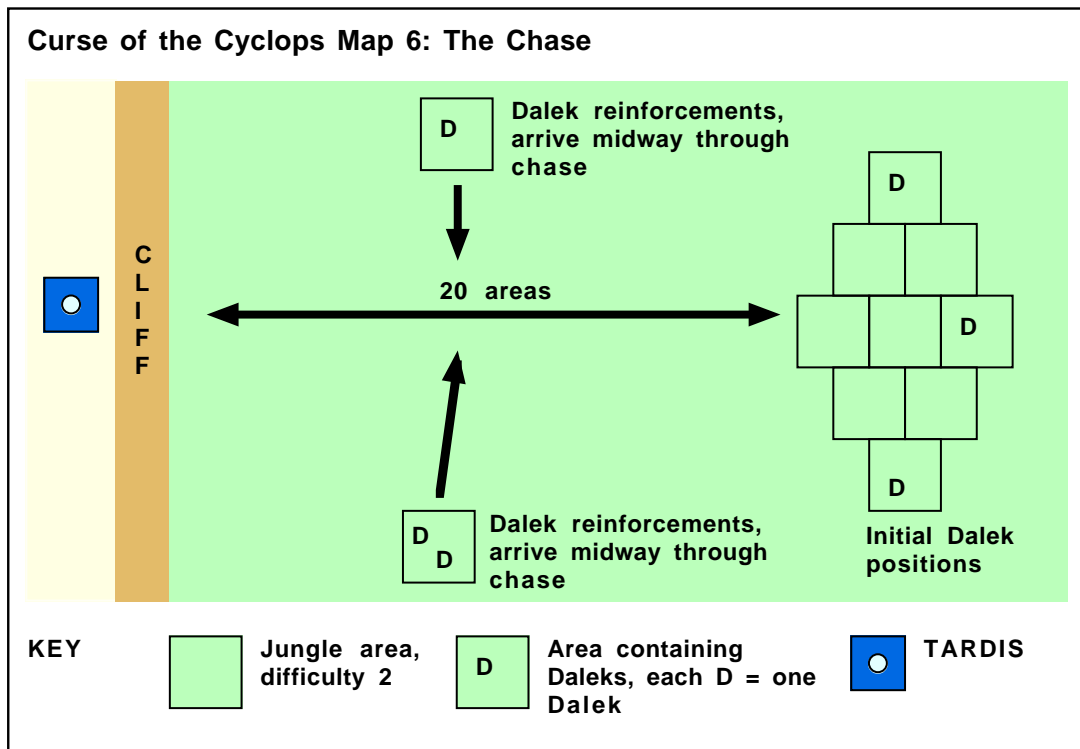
Curse of the Cyclops Map 6: The Chase

D

Dalek reinforcements, arrive midway through chase

C
L
I
F
F

20 areas

D

D

D

D
D

Dalek reinforcements, arrive midway through chase

Initial Dalek positions

KEY

Jungle area, difficulty 2

D

Area containing Daleks, each D = one Dalek

TARDIS